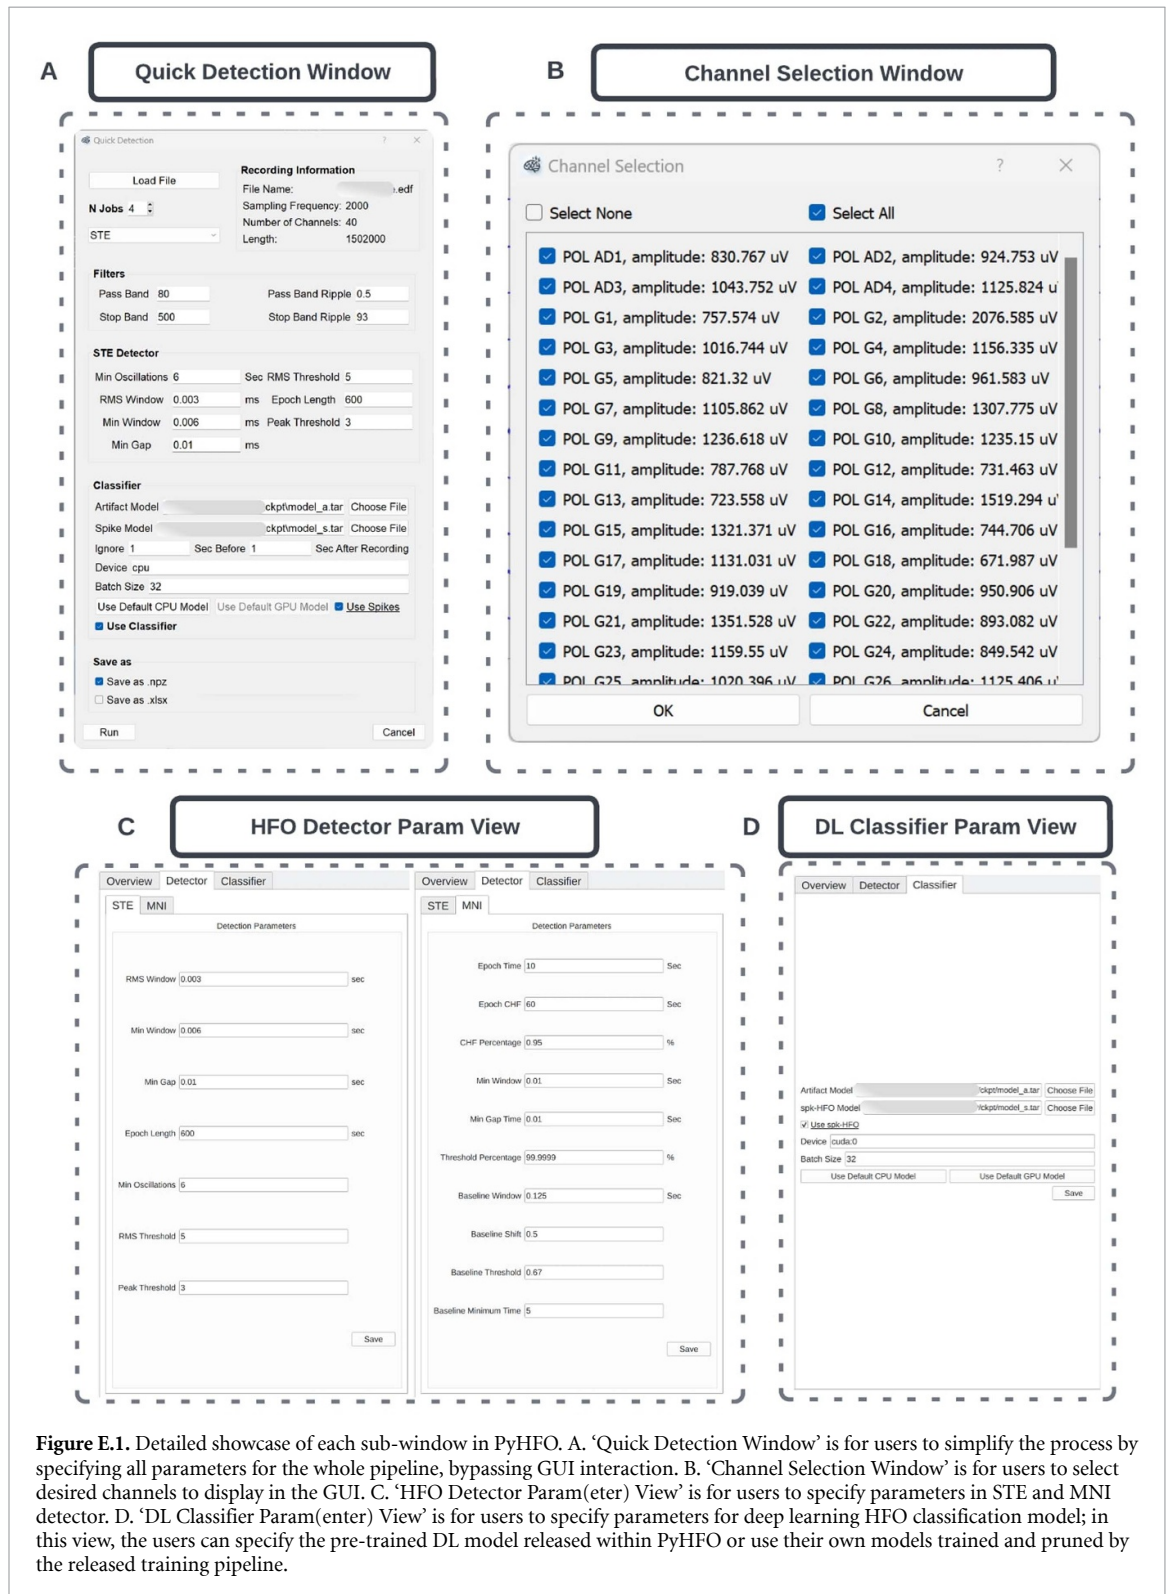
A

Quick Detection Window

Quick Detection ? ×

Load File

Recording Information
File Name: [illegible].edf
Sampling Frequency: 2000
Number of Channels: 40
Length: 1502000

N Jobs 4

STE

Filters
Pass Band 80 Pass Band Ripple 0.5
Stop Band 500 Stop Band Ripple 93

STE Detector
Min Oscillations 6 Sec RMS Threshold 5
RMS Window 0.003 ms Epoch Length 600
Min Window 0.006 ms Peak Threshold 3
Min Gap 0.01 ms

Classifier
Artifact Model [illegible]ckpt\model_a.tar Choose File
Spike Model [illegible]ckpt\model_s.tar Choose File
Ignore 1 Sec Before 1 Sec After Recording
Device cpu
Batch Size 32
Use Default CPU Model Use Default GPU Model Use Spikes
Use Classifier

Save as
Save as .npz
Save as .xlsx

Run Cancel

B

Channel Selection Window

Channel Selection ? ×

Select None Select All

POL AD1, amplitude: 830.767 uV POL AD2, amplitude: 924.753 uV
POL AD3, amplitude: 1043.752 uV POL AD4, amplitude: 1125.824 u
POL G1, amplitude: 757.574 uV POL G2, amplitude: 2076.585 uV
POL G3, amplitude: 1016.744 uV POL G4, amplitude: 1156.335 uV
POL G5, amplitude: 821.32 uV POL G6, amplitude: 961.583 uV
POL G7, amplitude: 1105.862 uV POL G8, amplitude: 1307.775 uV
POL G9, amplitude: 1236.618 uV POL G10, amplitude: 1235.15 uV
POL G11, amplitude: 787.768 uV POL G12, amplitude: 731.463 uV
POL G13, amplitude: 723.558 uV POL G14, amplitude: 1519.294 u
POL G15, amplitude: 1321.371 uV POL G16, amplitude: 744.706 uV
POL G17, amplitude: 1131.031 uV POL G18, amplitude: 671.987 uV
POL G19, amplitude: 919.039 uV POL G20, amplitude: 950.906 uV
POL G21, amplitude: 1351.528 uV POL G22, amplitude: 893.082 uV
POL G23, amplitude: 1159.55 uV POL G24, amplitude: 849.542 uV
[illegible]

OK Cancel

C

HFO Detector Param View

Overview Detector Classifier
STE MNI
Detection Parameters
RMS Window 0.003 sec
Min Window 0.006 sec
Min Gap 0.01 sec
Epoch Length 600 sec
Min Oscillations 6
RMS Threshold 5
Peak Threshold 3
Save

Overview Detector Classifier
STE MNI
Detection Parameters
Epoch Time 10 Sec
Epoch CHF 60 Sec
CHF Percentage 0.95 %
Min Window 0.01 Sec
Min Gap Time 0.01 Sec
Threshold Percentage 99.9999 %
Baseline Window 0.125 Sec
Baseline Shift 0.5
Baseline Threshold 0.67
Baseline Minimum Time 5
Save

D

DL Classifier Param View

Overview Detector Classifier
Artifact Model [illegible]/ckpt/model_a.tar Choose File
spk-HFO Model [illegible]/ckpt/model_s.tar Choose File
Use spk-HFO
Device cuda:0
Batch Size 32
Use Default CPU Model Use Default GPU Model
Save

Figure E.1. Detailed showcase of each sub-window in PyHFO. A. 'Quick Detection Window' is for users to simplify the process by specifying all parameters for the whole pipeline, bypassing GUI interaction. B. 'Channel Selection Window' is for users to select desired channels to display in the GUI. C. 'HFO Detector Param(eter) View' is for users to specify parameters in STE and MNI detector. D. 'DL Classifier Param(enter) View' is for users to specify parameters for deep learning HFO classification model; in this view, the users can specify the pre-trained DL model released within PyHFO or use their own models trained and pruned by the released training pipeline.